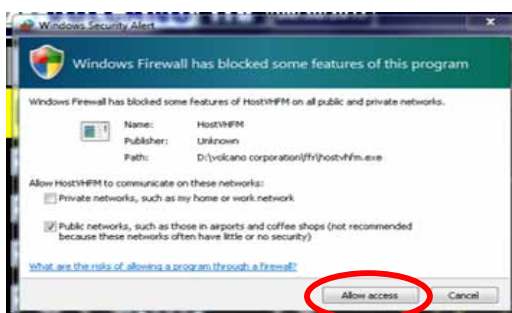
Windows Security Alert

Windows Firewall has blocked some features of this program

Windows Firewall has blocked some features of HostVHFM on all public and private networks.

Name: HostVHFM
Publisher: Unknown
Path: D:\volcano corporation\ffr\hostvhfm.exe

Allow HostVHFM to communicate on these networks:

Private networks, such as my home or work network

Public networks, such as those in airports and coffee shops (not recommended because these networks often have little or no security)

What are the risks of allowing a program through a firewall?

Allow access Cancel